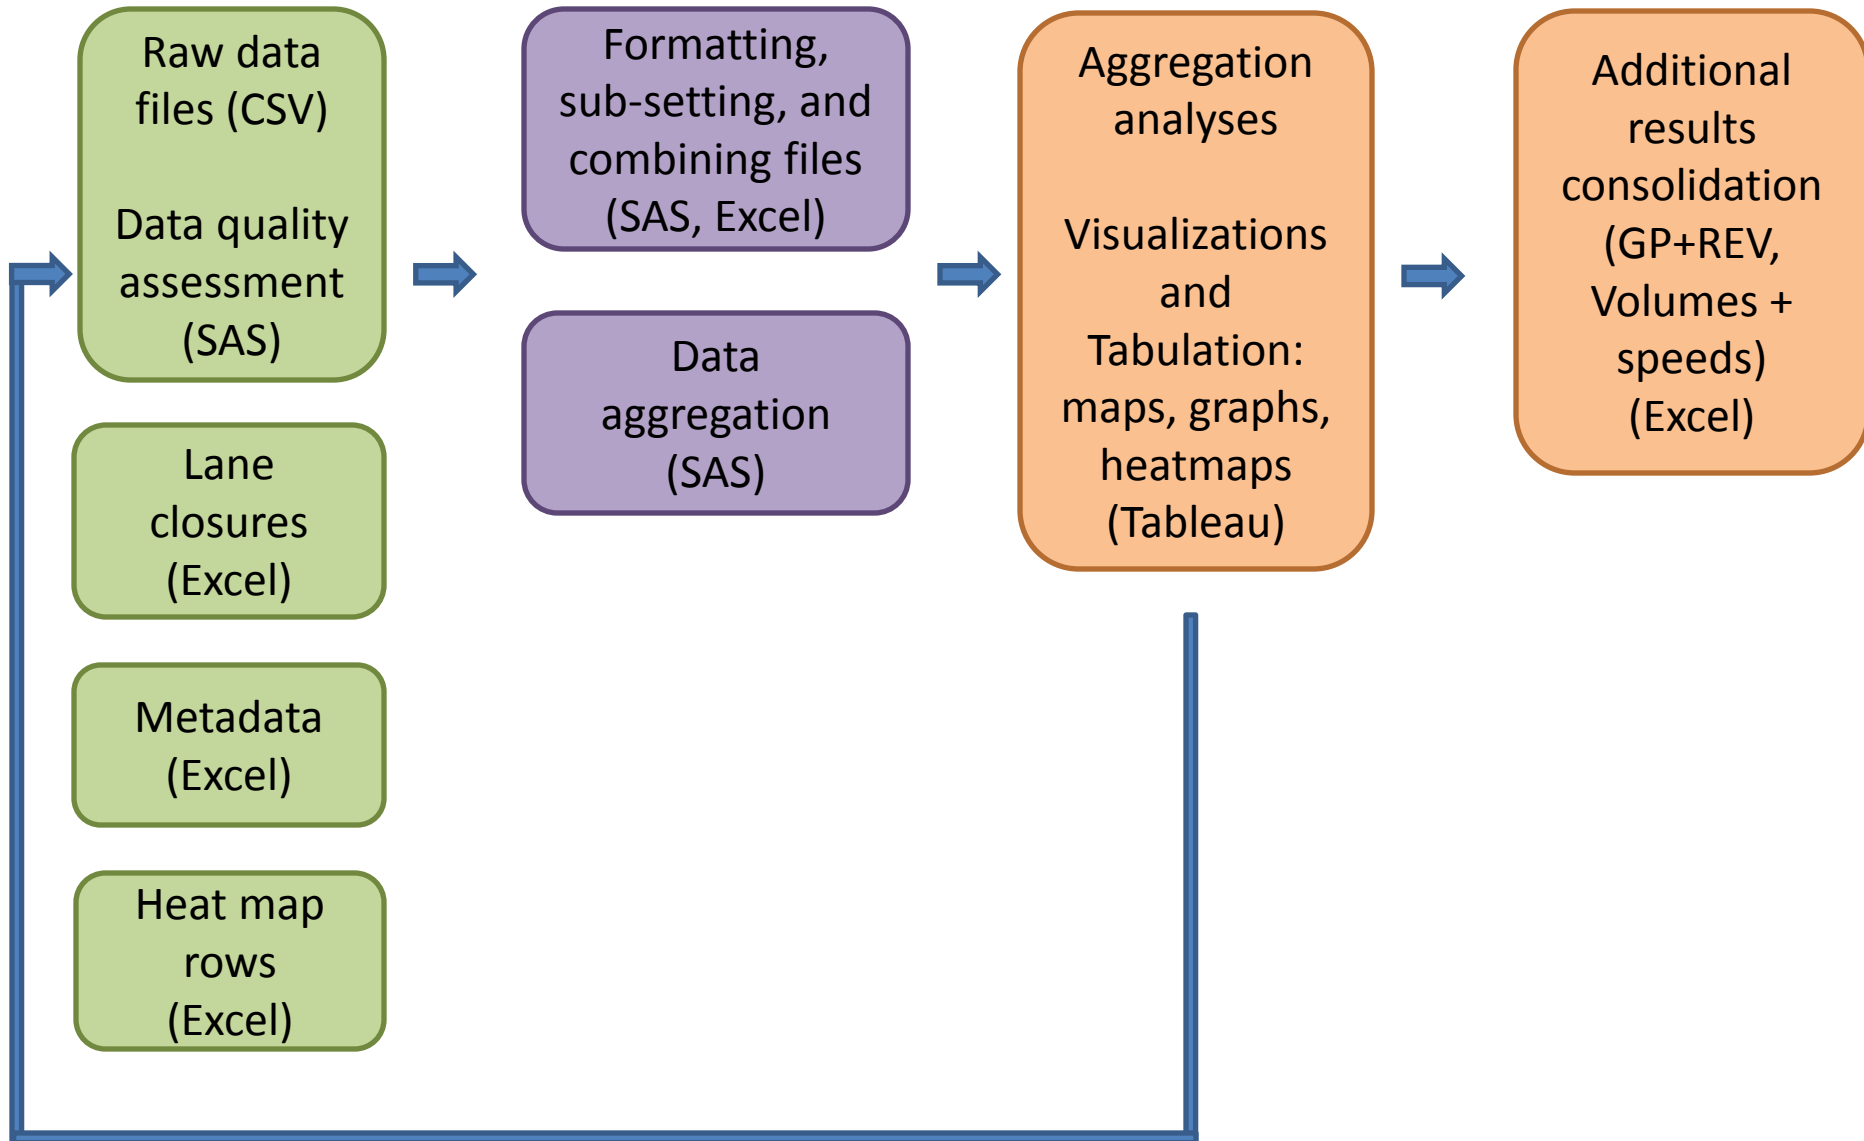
Raw data files (CSV)

Data quality assessment (SAS)

Lane closures (Excel)

Metadata (Excel)

Heat map rows (Excel)

Formatting, sub-setting, and combining files (SAS, Excel)

Data aggregation (SAS)

Aggregation analyses

Visualizations and Tabulation: maps, graphs, heatmaps (Tableau)

Additional results consolidation (GP+REV, Volumes + speeds) (Excel)